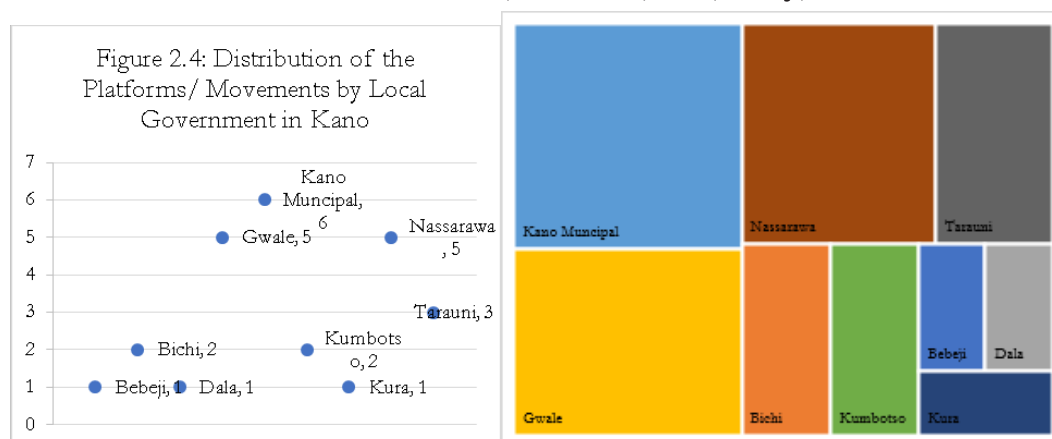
Figure 2.4: Distribution of the Platforms/ Movements by Local Government in Kano

7
6
5
4
3
2
1
0

Kano Muncipal, 6
Gwale, 5
Nassarawa, 5
Tarauni, 3
Bichi, 2
Kumbotso, 2
Bebeji, 1
Dala, 1
Kura, 1

Kano Muncipal
Nassarawa
Tarauni
Gwale
Bichi
Kumbotso
Bebeji
Dala
Kura